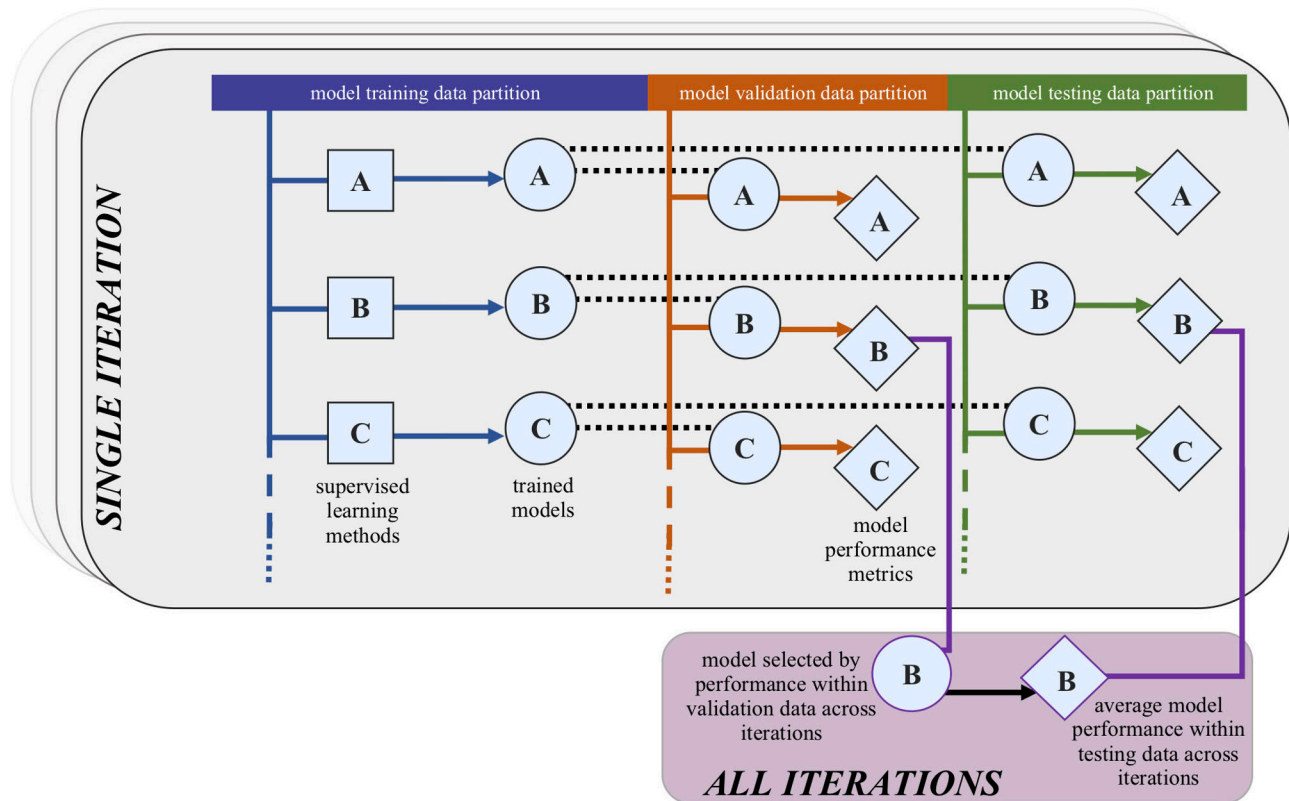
SINGLE ITERATION

model training data partition

model validation data partition

model testing data partition

A

A

A

A

A

A

B

B

B

B

B

B

C

C

C

C

C

C

supervised learning methods

trained models

model performance metrics

model selected by performance within validation data across iterations

B

B

average model performance within testing data across iterations

ALL ITERATIONS